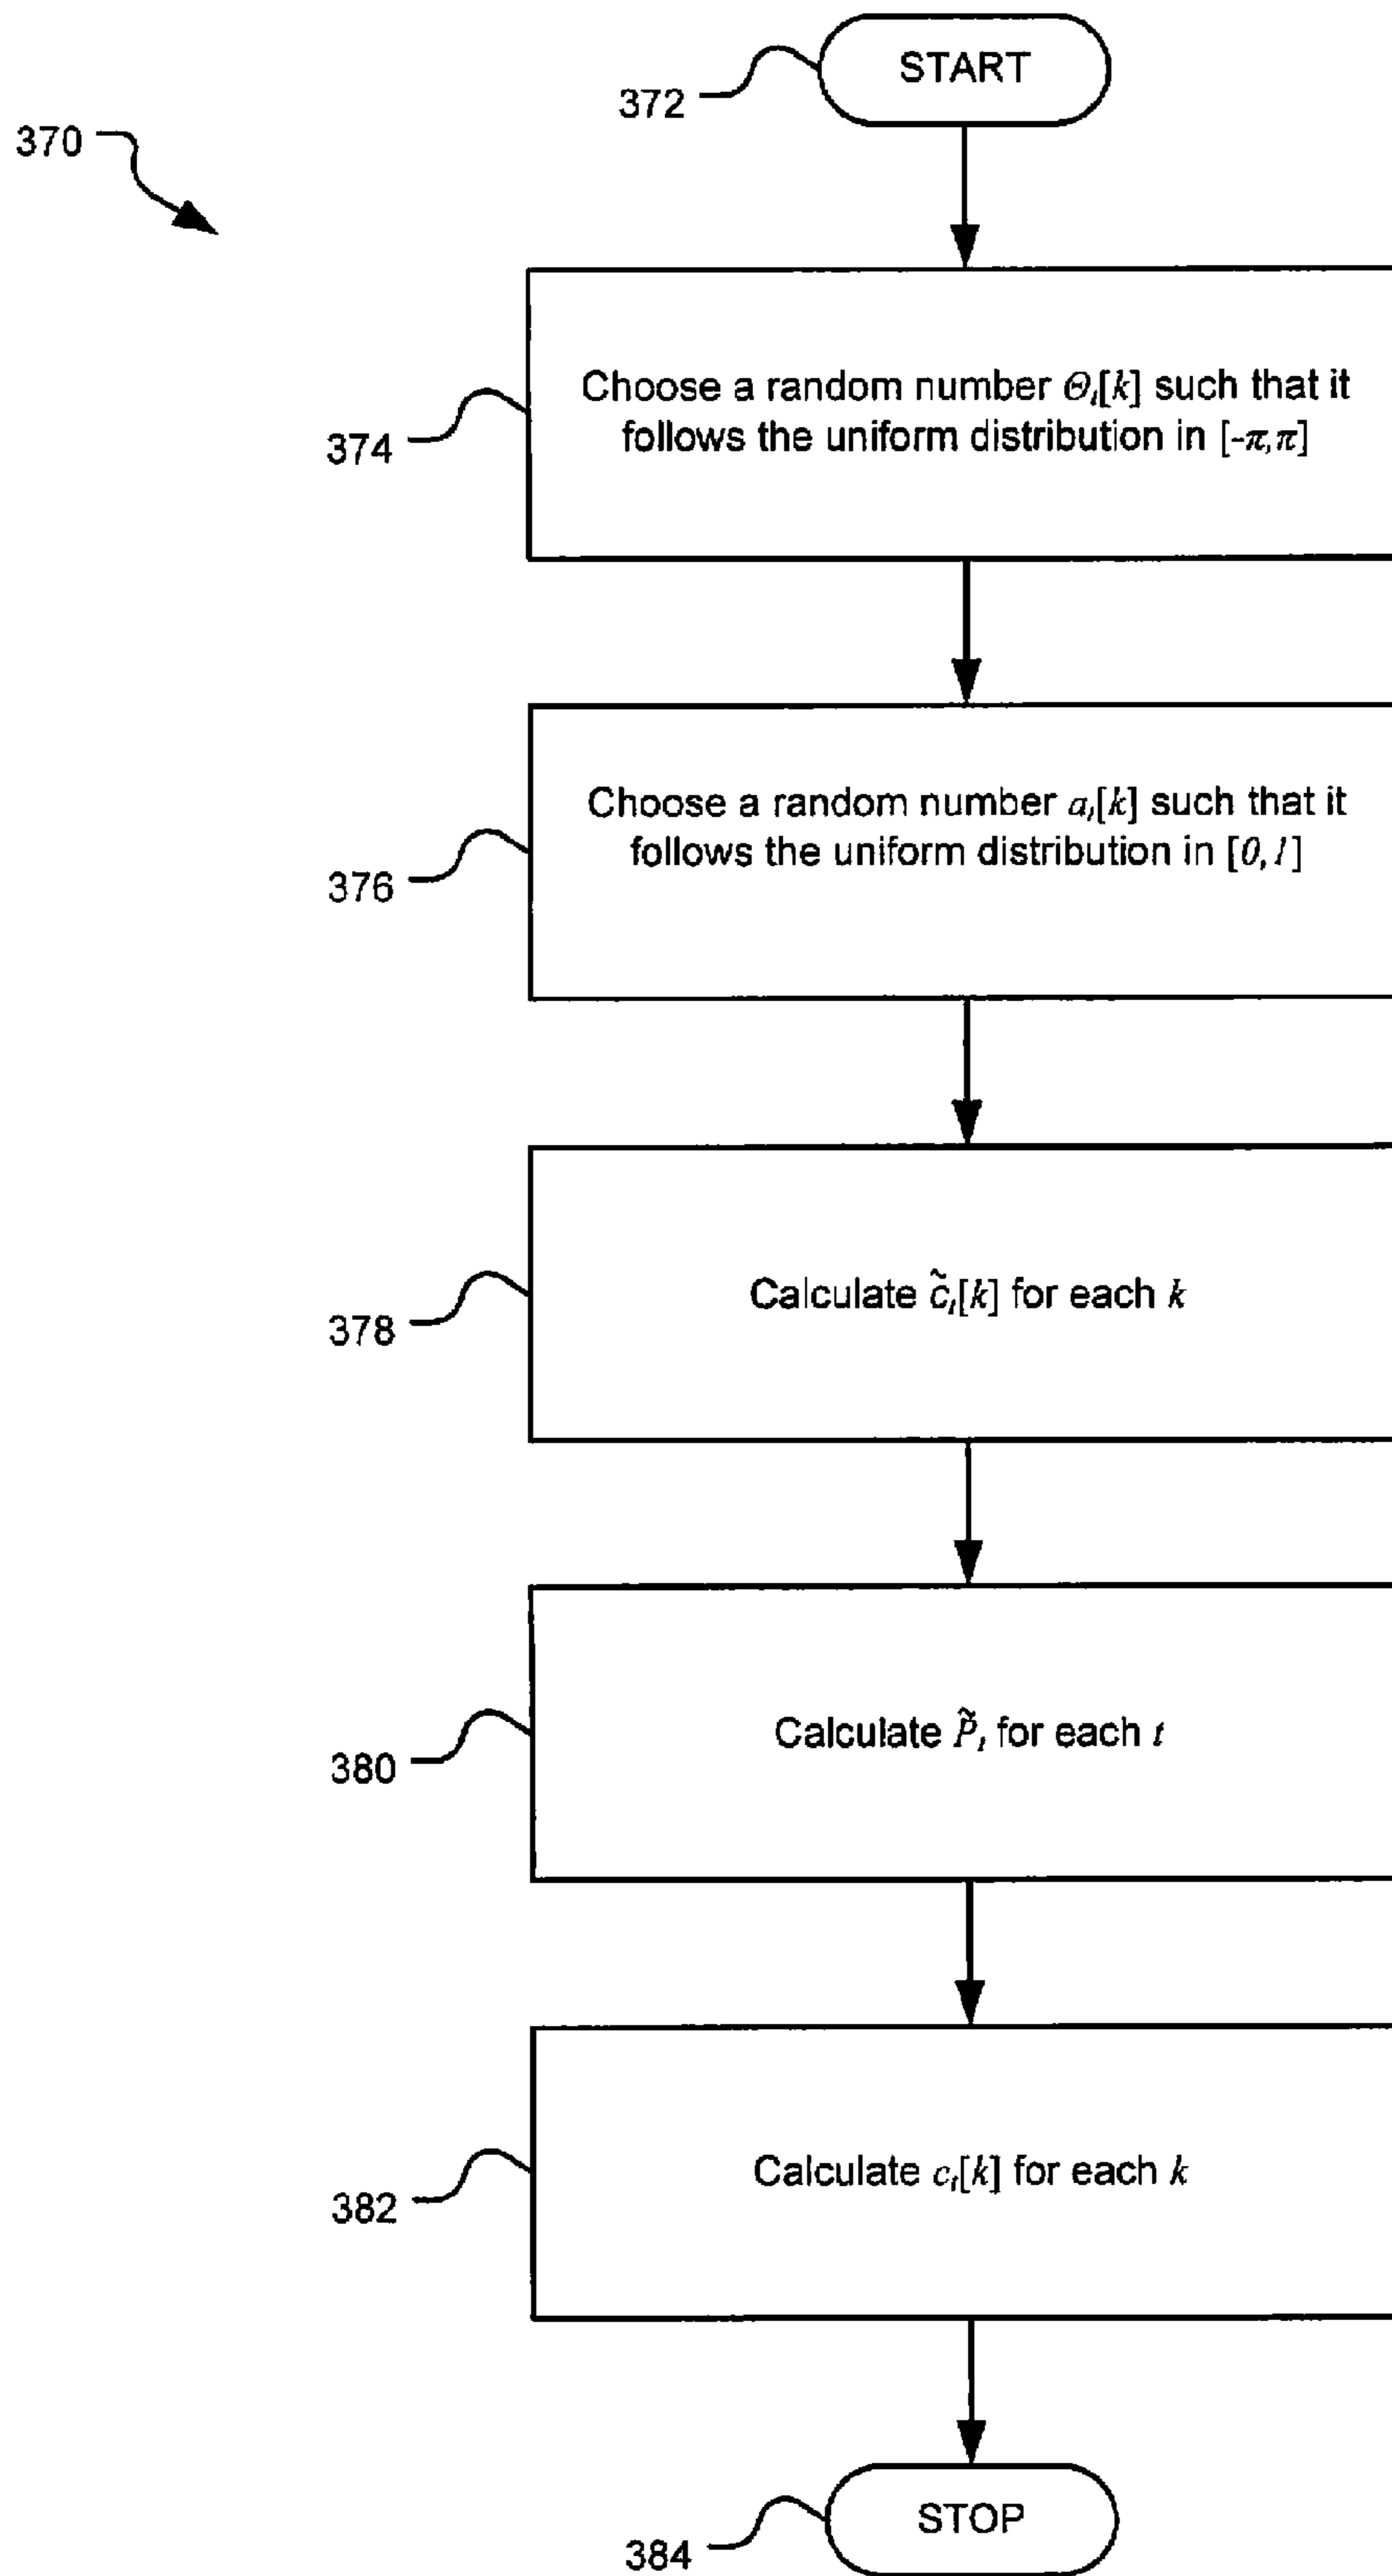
370

372

START

374

Choose a random number $\Theta_l[k]$ such that it follows the uniform distribution in $[-\pi,\pi]$

376

Choose a random number $a_l[k]$ such that it follows the uniform distribution in $[0,1]$

378

Calculate $\tilde{c}_l[k]$ for each $k$

380

Calculate $\tilde{P}_l$ for each $t$

382

Calculate $c_l[k]$ for each $k$

384

STOP